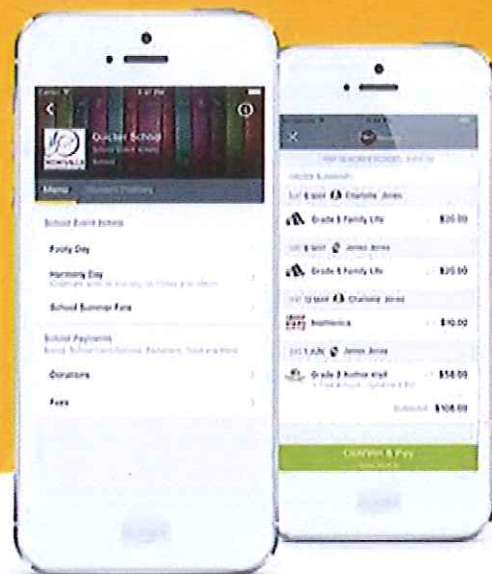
Quicker School

Menu

School Event Items

Footy Day

Harmony Day

School Summer Fete

School Payments

Donations

Fees

Charlotte Jones

Grade 5 Family Life

$20.00

James Jones

Grade 5 Family Life

$20.00

Charlotte Jones

Mathletics

$10.00

James Jones

Grade 3 Arthur Kidd

$58.00

$108.00

Checkout & Pay